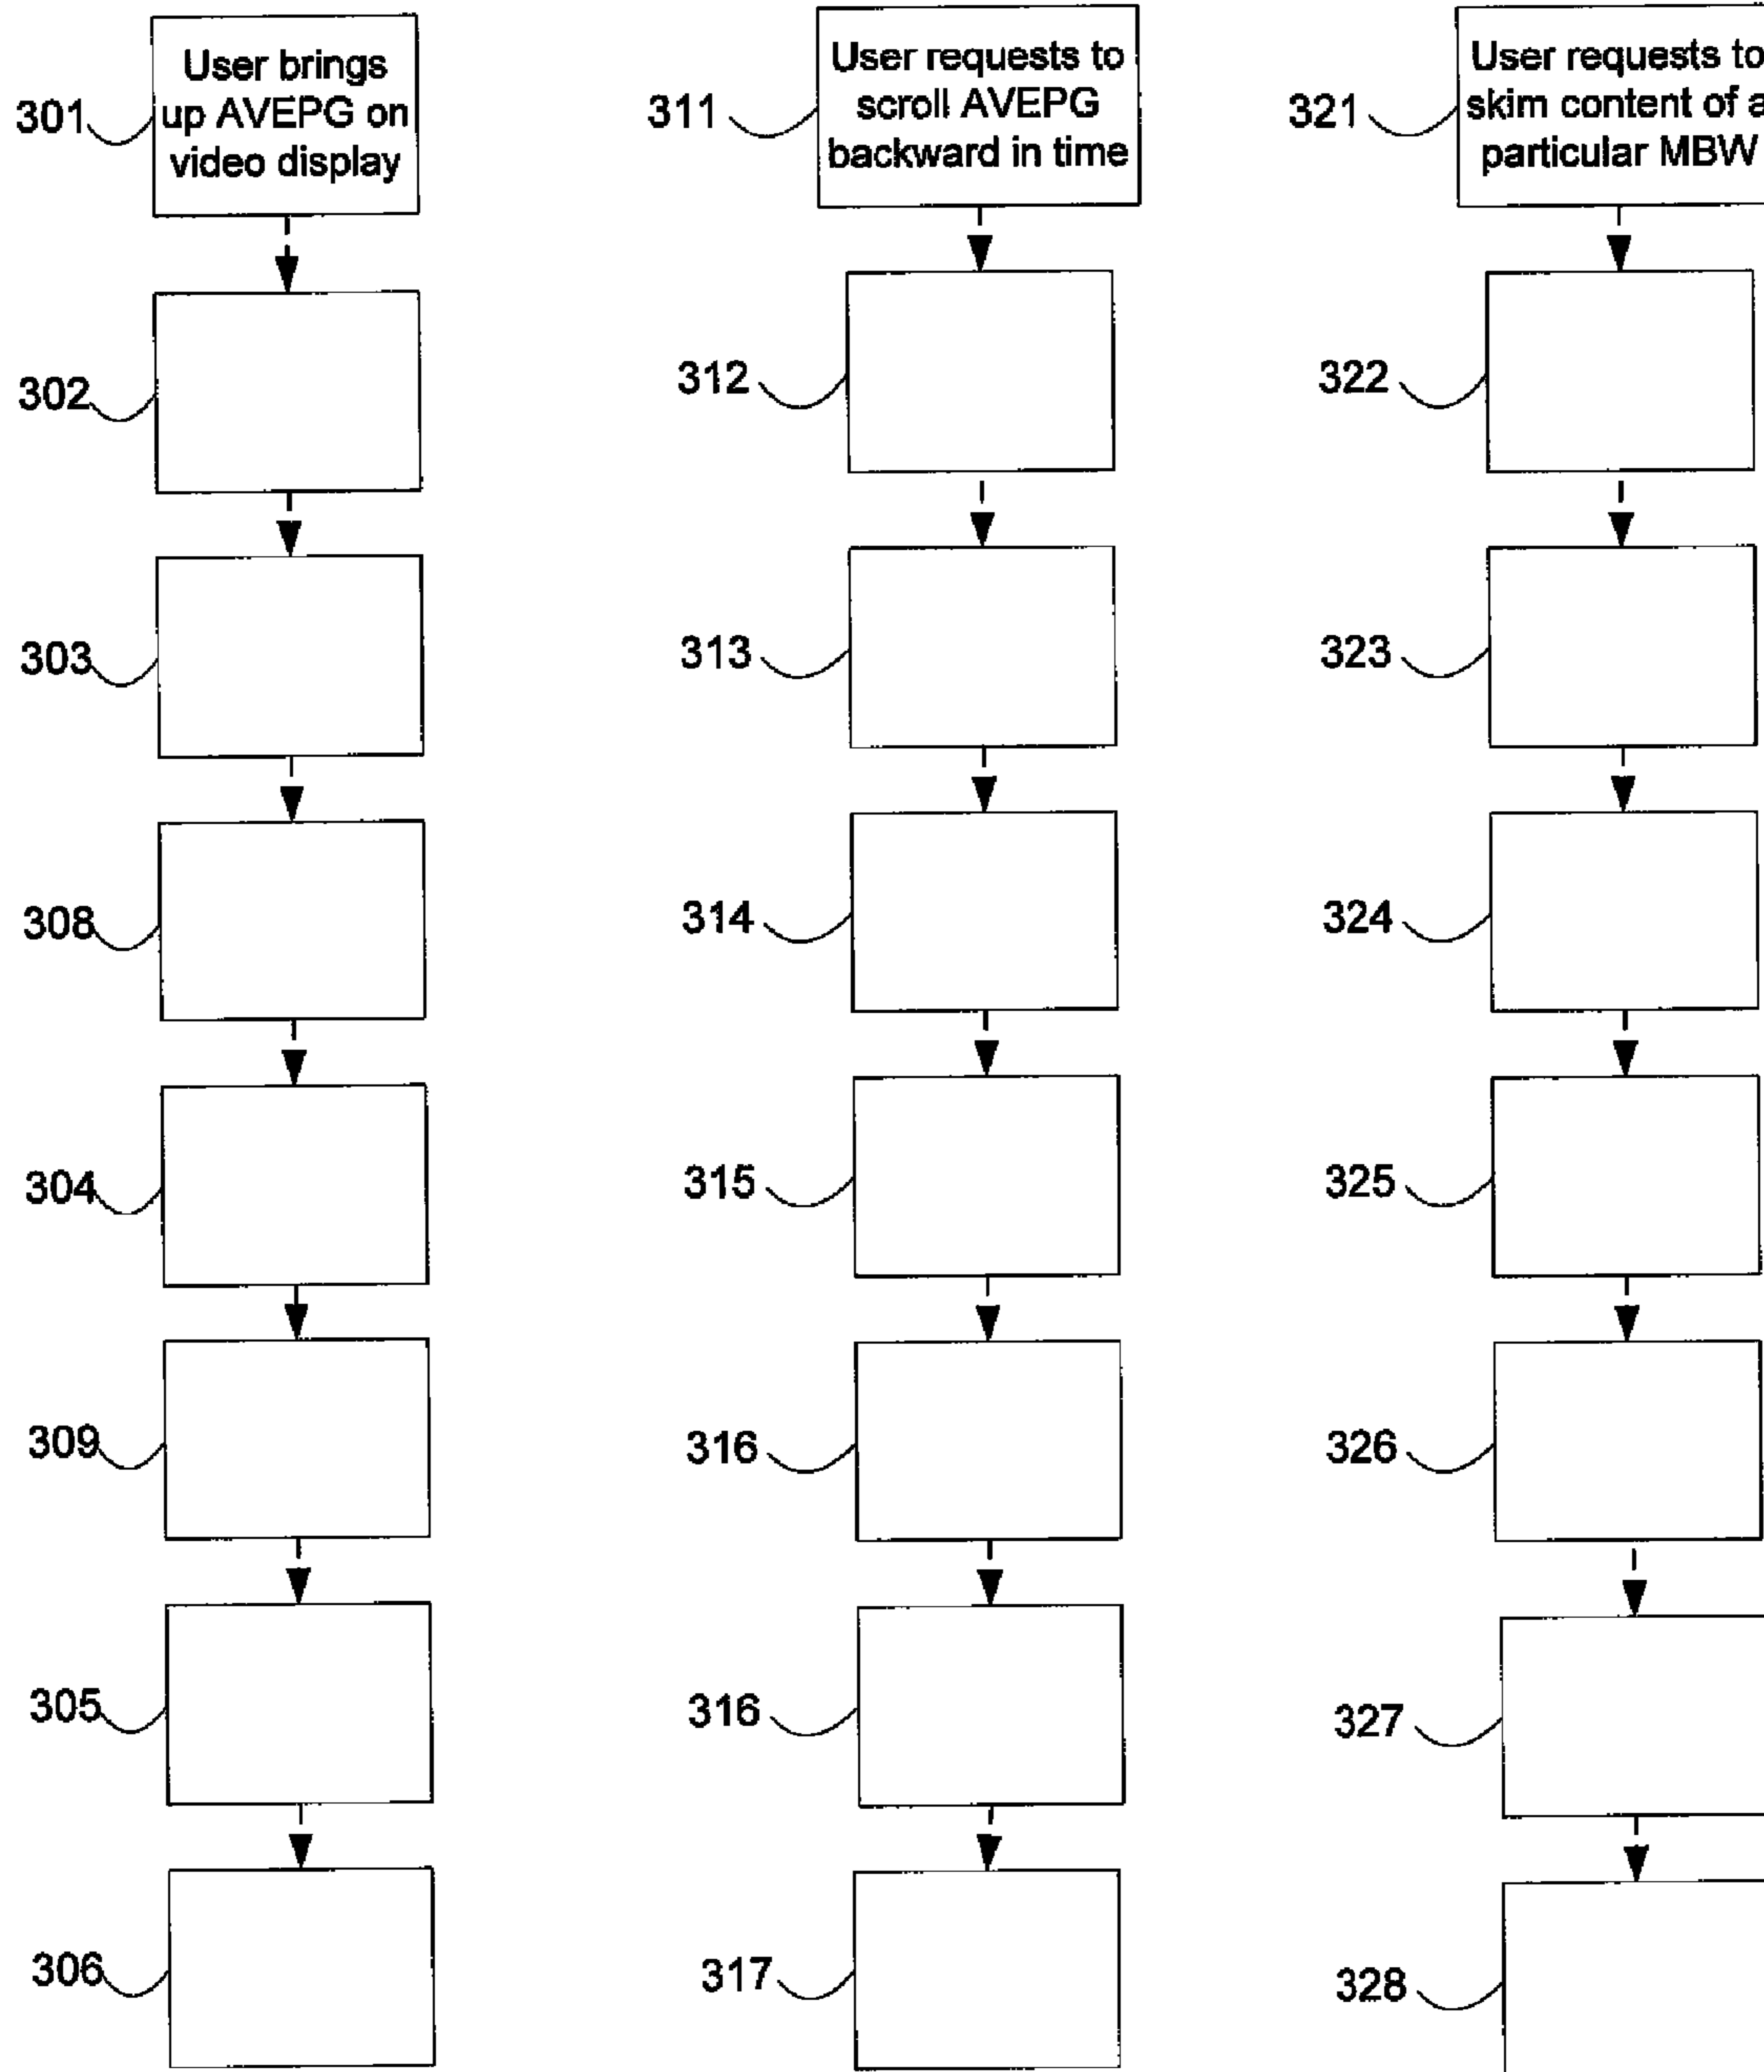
301 User brings up AVEPG on video display

302

303

308

304

309

305

306

311 User requests to scroll AVEPG backward in time

312

313

314

315

316

316

317

321 User requests to skim content of a particular MBW

322

323

324

325

326

327

328